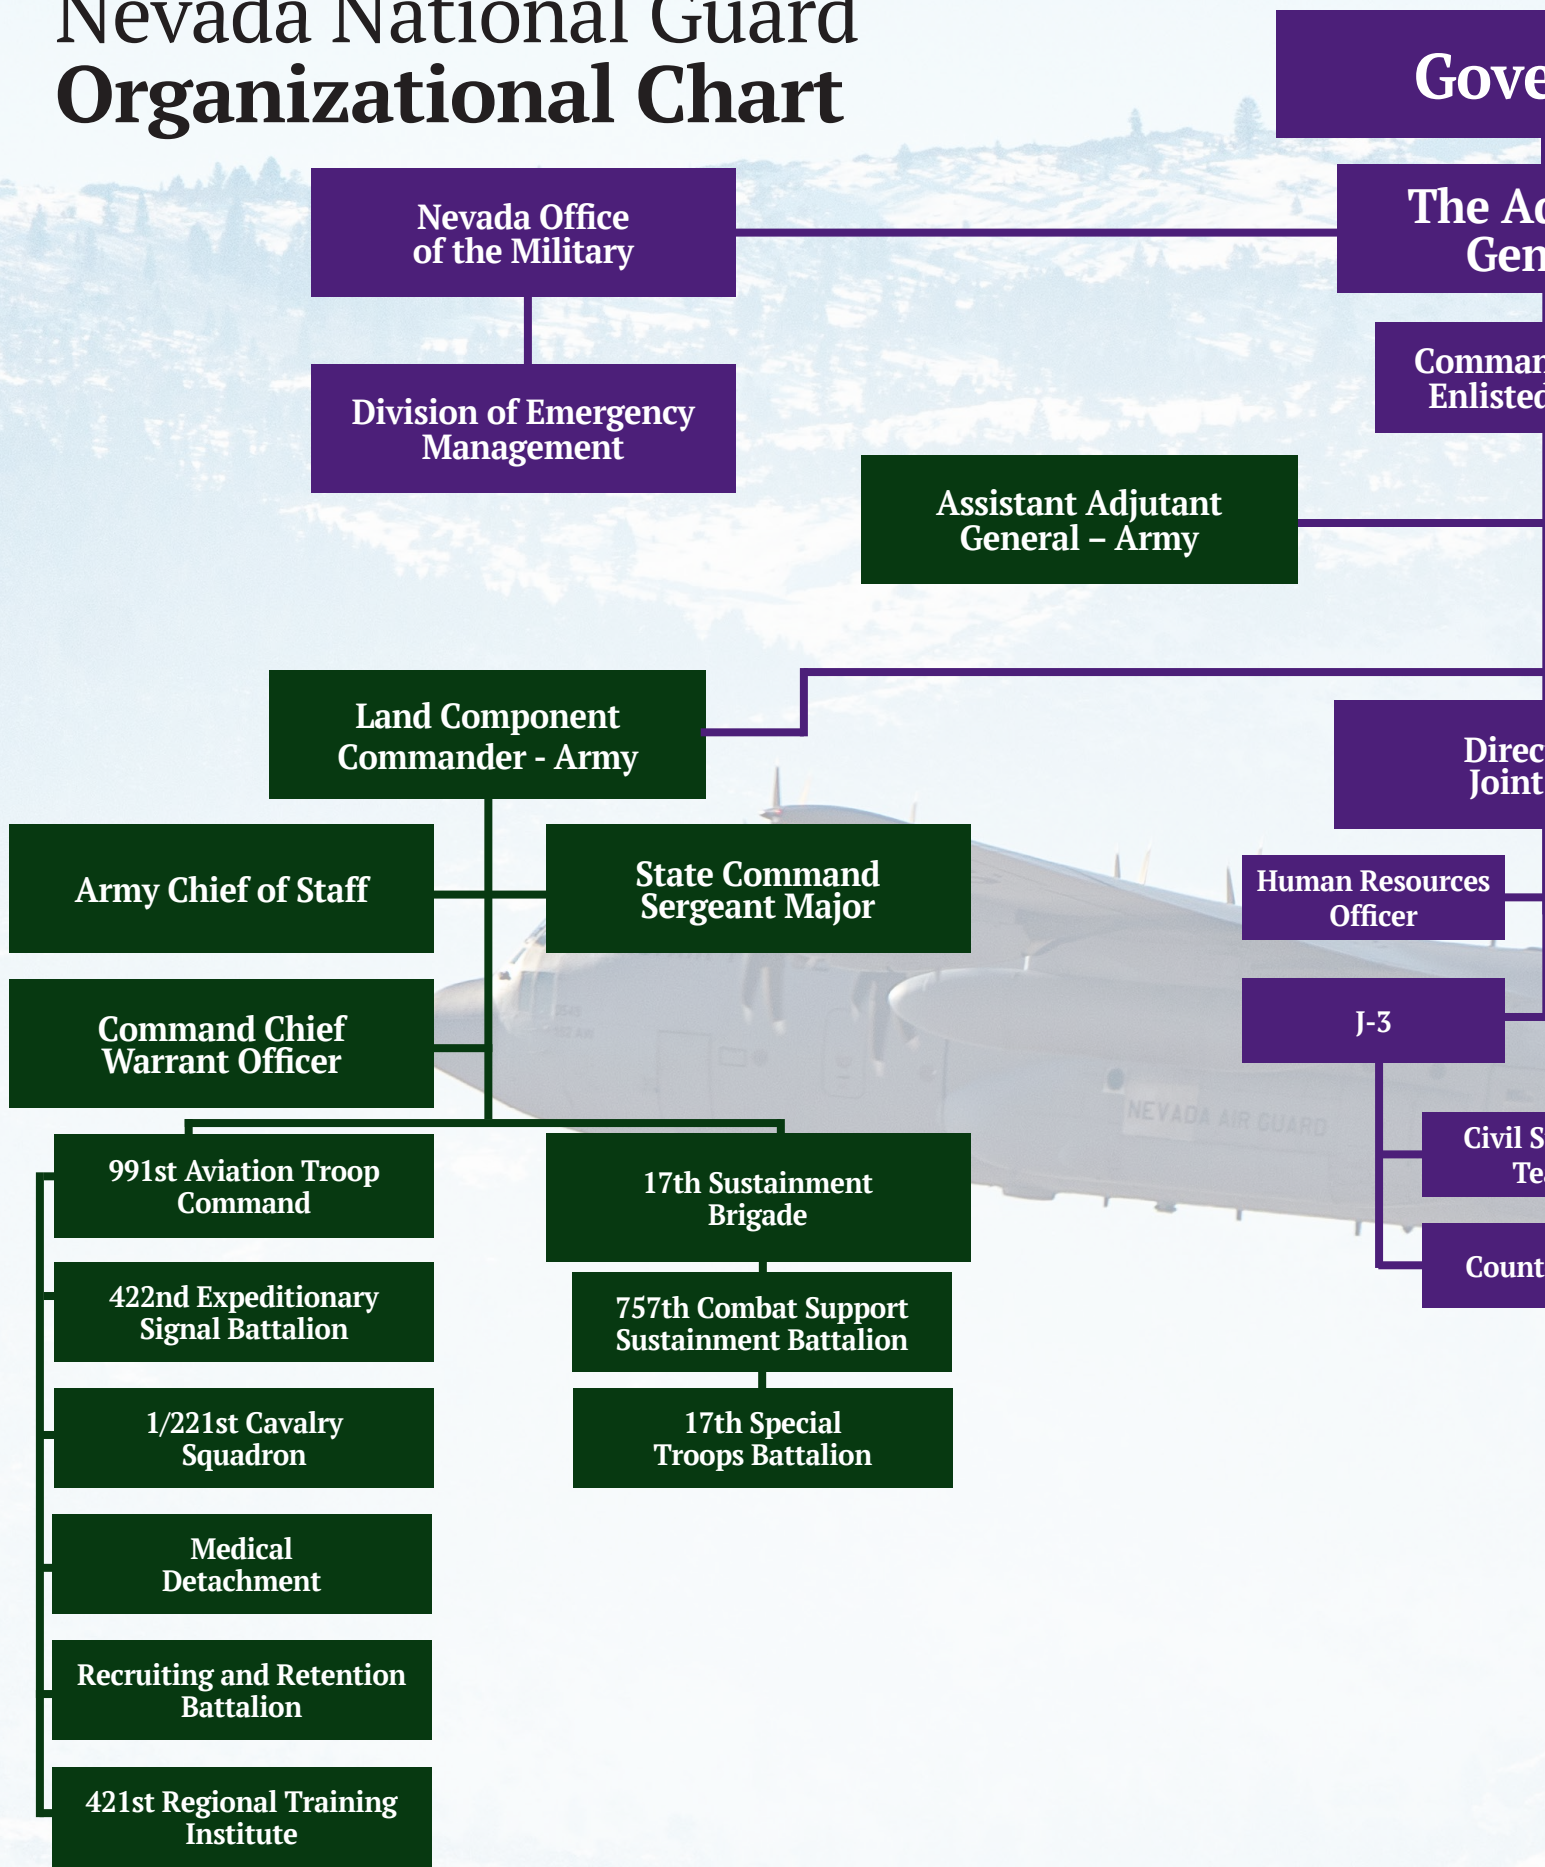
Nevada National Guard
Organizational Chart

Gove

Nevada Office of the Military

The Ac Gen

Division of Emergency Management

Comman Enlisted

Assistant Adjutant General – Army

Land Component Commander - Army

Direc Joint

Army Chief of Staff

State Command Sergeant Major

Human Resources Officer

Command Chief Warrant Officer

J-3

NEVADA AIR GUARD

991st Aviation Troop Command

17th Sustainment Brigade

Civil S Te

Count

422nd Expeditionary Signal Battalion

757th Combat Support Sustainment Battalion

1/221st Cavalry Squadron

17th Special Troops Battalion

Medical Detachment

Recruiting and Retention Battalion

421st Regional Training Institute